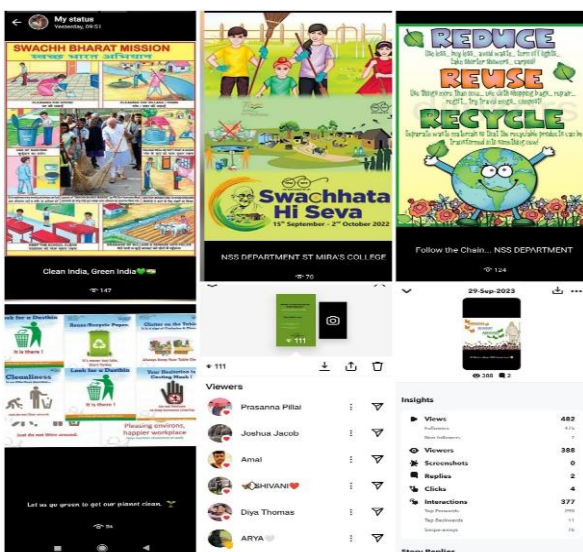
My status
Yesterday, 09:51

SWACHH BHARAT MISSION
स्वच्छ भारत अभियान

Clean India, Green India

147

Swachhata Hi Seva
15th September - 2nd October 2022

NSS DEPARTMENT ST MIRA'S COLLEGE

70

REDUCE
REUSE
RECYCLE

Follow the Chain... NSS DEPARTMENT

124

Look for a Dustbin
It is there !
Reuse/Recycle Paper
Clutter on the Table
Cleanliness
Look for a Dustbin
It is there !
Curing Mask !
Pleasing environs, happier workplace

Let us go green to get our planet clean.

84

111

111

Viewers
Prasanna Pillai
Joshua Jacob
Amal
SHIVANI
Diya Thomas
ARYA

29-Sep-2023

388 2

Insights
Views 482
Viewers 388
Screenshots 0
Replies 2
Clicks 4
Interactions 377